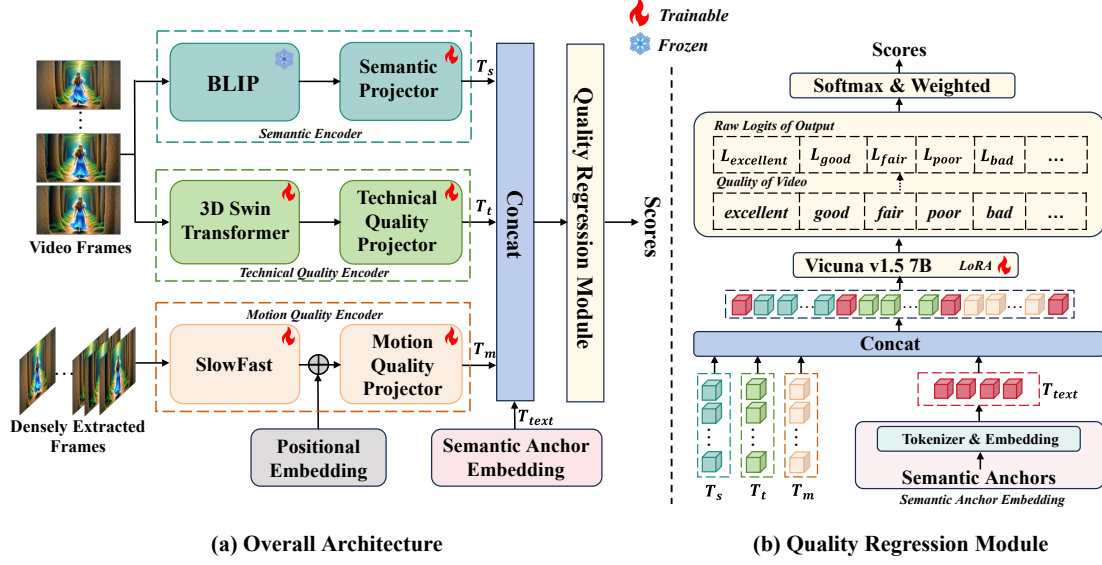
Trainable
Frozen

BLIP
Semantic Projector
$T_s$
Semantic Encoder

3D Swin Transformer
Technical Quality Projector
$T_t$
Technical Quality Encoder

Video Frames

Motion Quality Encoder
SlowFast
Motion Quality Projector
$T_m$

Densely Extracted Frames

Positional Embedding
Semantic Anchor Embedding
$T_{text}$

Concat
Quality Regression Module
Scores

Scores
Softmax & Weighted
Raw Logits of Output
$L_{excellent}$ | $L_{good}$ | $L_{fair}$ | $L_{poor}$ | $L_{bad}$ | ...
Quality of Video
excellent | good | fair | poor | bad | ...
Vicuna v1.5 7B LoRA
Concat
$T_{text}$
Tokenizer & Embedding
Semantic Anchors
Semantic Anchor Embedding
$T_s$ $T_t$ $T_m$

(a) Overall Architecture
(b) Quality Regression Module